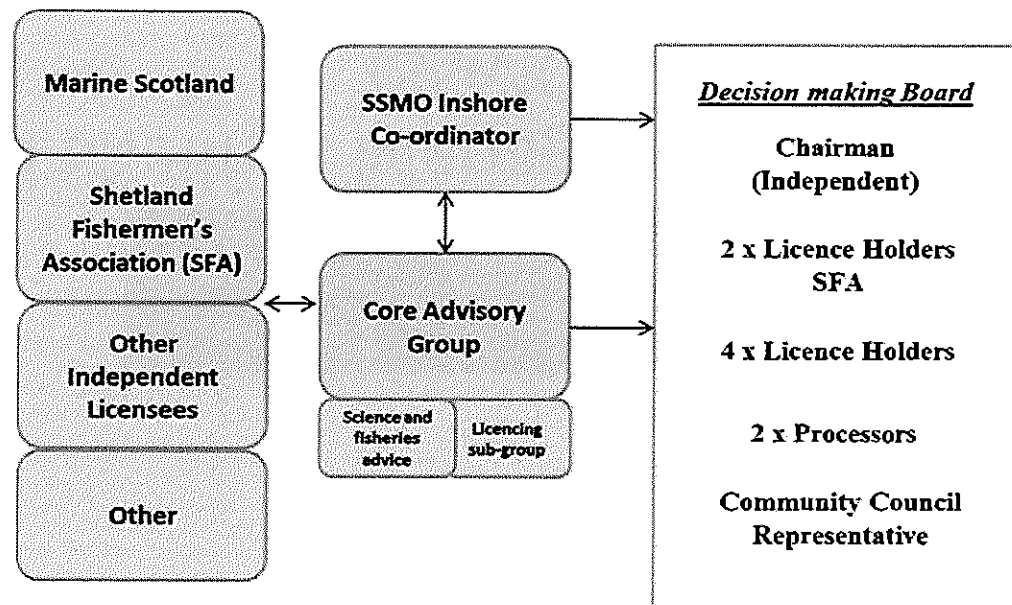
Marine Scotland

Shetland Fishermen's Association (SFA)

Other Independent Licensees

Other

SSMO Inshore Co-ordinator

Core Advisory Group

Science and fisheries advice

Licencing sub-group

Decision making Board

Chairman (Independent)

2 x Licence Holders SFA

4 x Licence Holders

2 x Processors

Community Council Representative